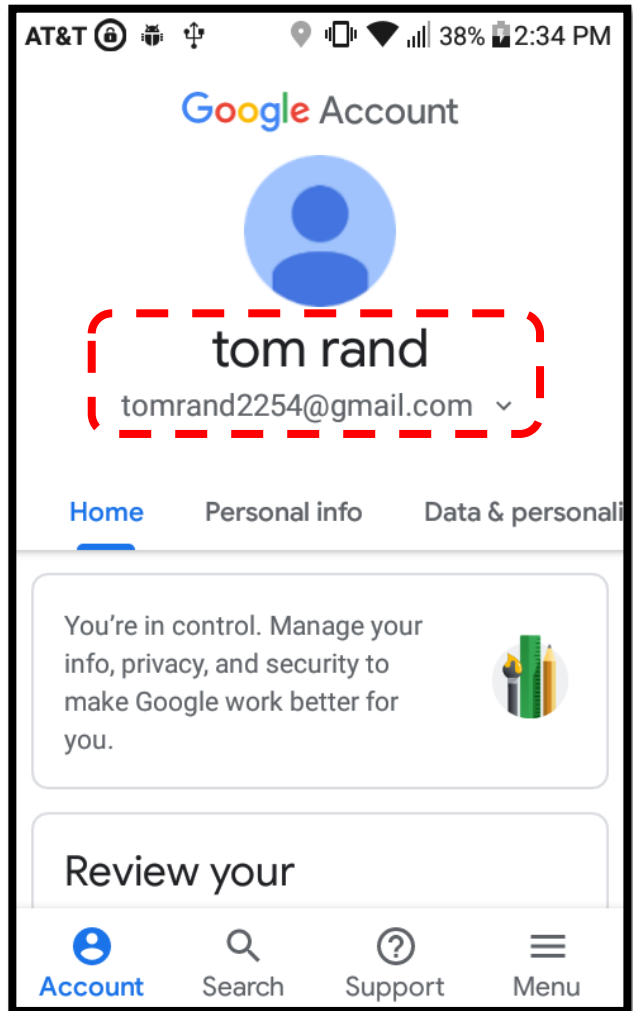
AT&T 38% 2:34 PM

Google Account

tom rand
tomrand2254@gmail.com

Home Personal info Data & personali

You're in control. Manage your info, privacy, and security to make Google work better for you.

Review your

Account Search Support Menu